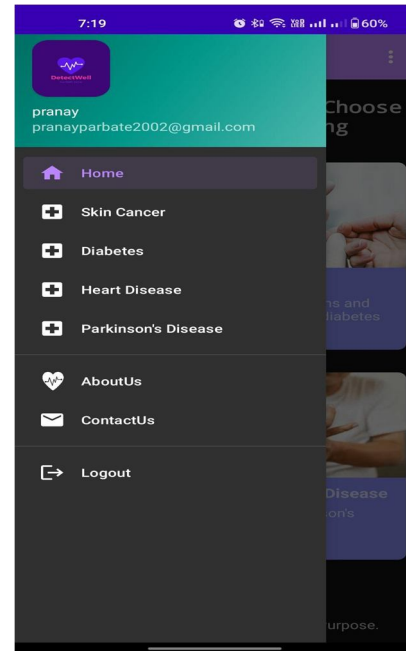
7:19

60%

DetectWell

pranay
pranayparbate2002@gmail.com

Choose
ng

Home

Skin Cancer

Diabetes

Heart Disease

Parkinson's Disease

AboutUs

ContactUs

Logout

ns and
diabetes

Disease
son's

urpose.